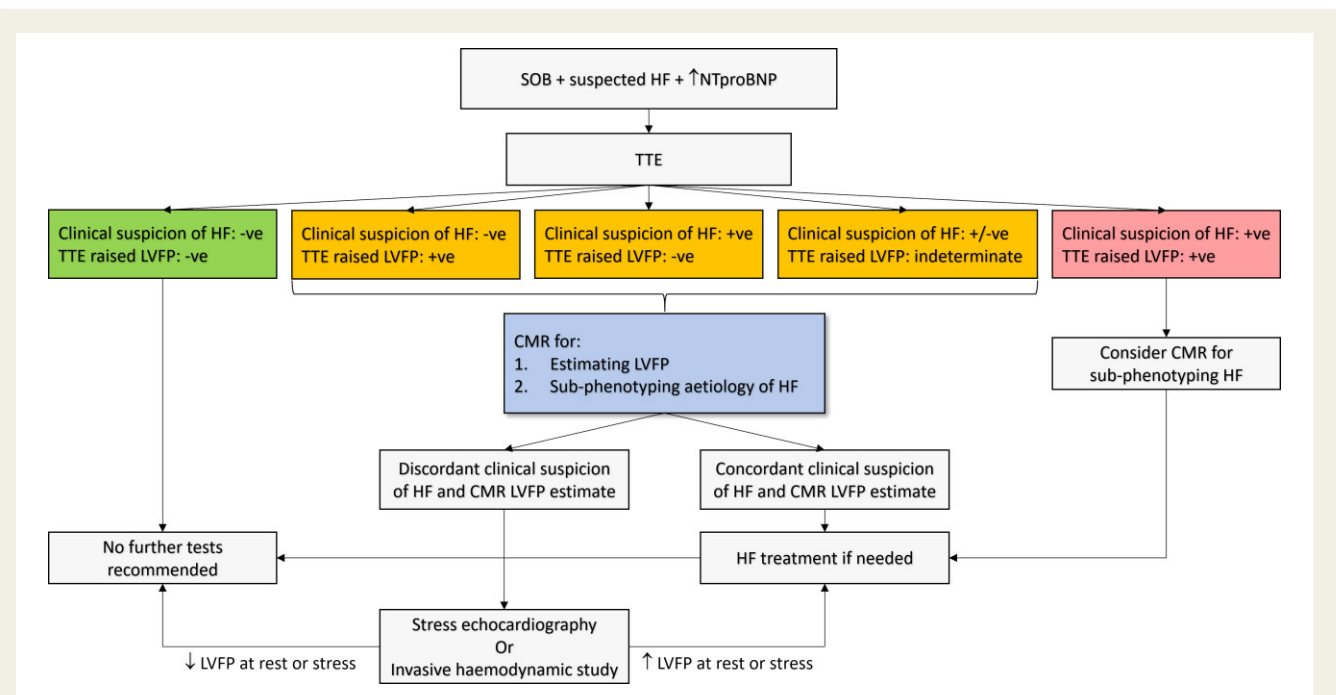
SOB + suspected HF + ↑NTproBNP

TTE

Clinical suspicion of HF: -ve
TTE raised LVFP: -ve

Clinical suspicion of HF: -ve
TTE raised LVFP: +ve

Clinical suspicion of HF: +ve
TTE raised LVFP: -ve

Clinical suspicion of HF: +/-ve
TTE raised LVFP: indeterminate

Clinical suspicion of HF: +ve
TTE raised LVFP: +ve

CMR for:
1. Estimating LVFP
2. Sub-phenotyping aetiology of HF

Consider CMR for sub-phenotyping HF

Discordant clinical suspicion of HF and CMR LVFP estimate

Concordant clinical suspicion of HF and CMR LVFP estimate

No further tests recommended

HF treatment if needed

Stress echocardiography
Or
Invasive haemodynamic study

↓ LVFP at rest or stress

↑ LVFP at rest or stress